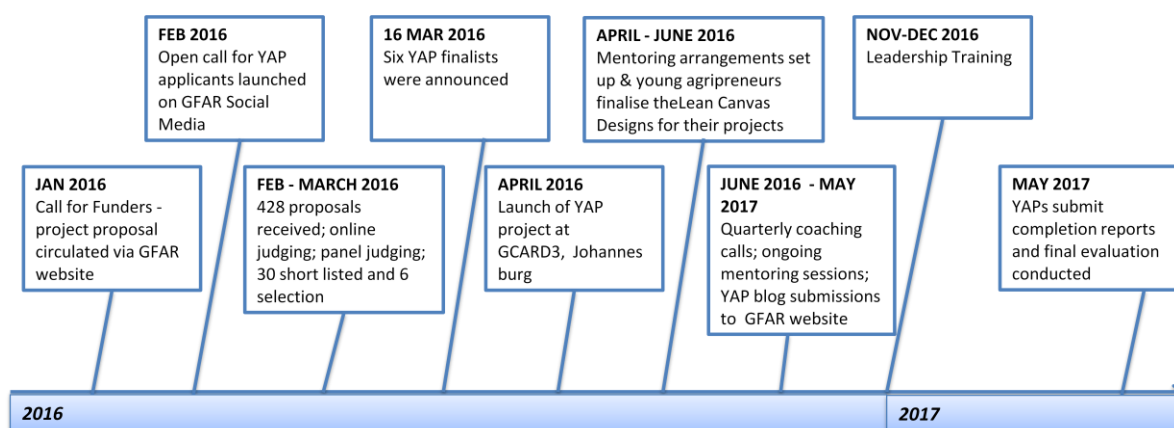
JAN 2016
Call for Funders - project proposal circulated via GFAR website

FEB 2016
Open call for YAP applicants launched on GFAR Social Media

FEB - MARCH 2016
428 proposals received; online judging; panel judging; 30 short listed and 6 selection

16 MAR 2016
Six YAP finalists were announced

APRIL 2016
Launch of YAP project at GCARD3, Johannes burg

APRIL - JUNE 2016
Mentoring arrangements set up & young agripreneurs finalise theLean Canvas Designs for their projects

JUNE 2016 - MAY 2017
Quarterly coaching calls; ongoing mentoring sessions; YAP blog submissions to GFAR website

NOV-DEC 2016
Leadership Training

MAY 2017
YAPs submit completion reports and final evaluation conducted

2016

2017